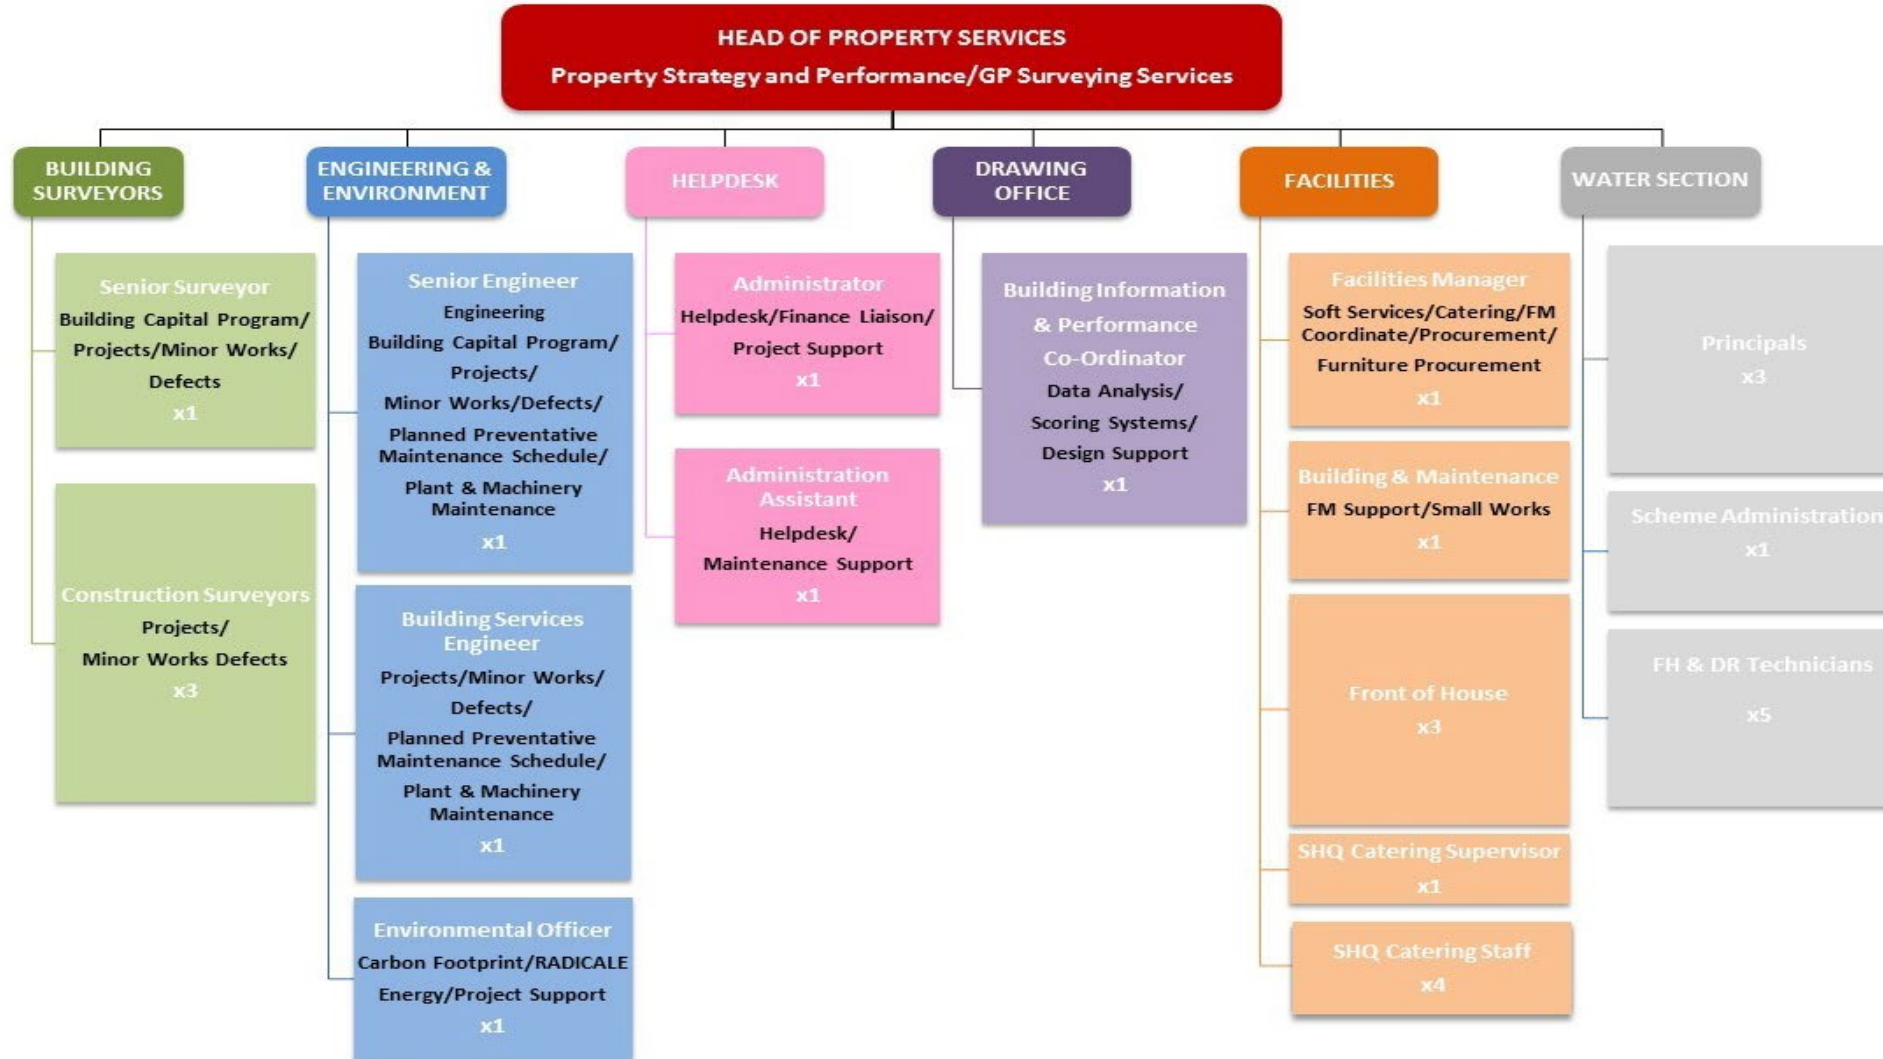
HEAD OF PROPERTY SERVICES
Property Strategy and Performance/GP Surveying Services

BUILDING SURVEYORS

Senior Surveyor
Building Capital Program/ Projects/Minor Works/ Defects
x1

Construction Surveyors
Projects/
Minor Works Defects
x3

ENGINEERING & ENVIRONMENT

Senior Engineer
Engineering
Building Capital Program/ Projects/
Minor Works/Defects/
Planned Preventative Maintenance Schedule/
Plant & Machinery Maintenance
x1

Building Services Engineer
Projects/Minor Works/ Defects/
Planned Preventative Maintenance Schedule/
Plant & Machinery Maintenance
x1

Environmental Officer
Carbon Footprint/RADICALE
Energy/Project Support
x1

HELPDESK

Administrator
Helpdesk/Finance Liaison/
Project Support
x1

Administration Assistant
Helpdesk/
Maintenance Support
x1

DRAWING OFFICE

Building Information & Performance Co-Ordinator
Data Analysis/
Scoring Systems/
Design Support
x1

FACILITIES

Facilities Manager
Soft Services/Catering/FM Coordinate/Procurement/
Furniture Procurement
x1

Building & Maintenance
FM Support/Small Works
x1

Front of House
x3

SHQ Catering Supervisor
x1

SHQ Catering Staff
x4

WATER SECTION

Principals
x3

Scheme Administration
x1

FH & DR Technicians
x5